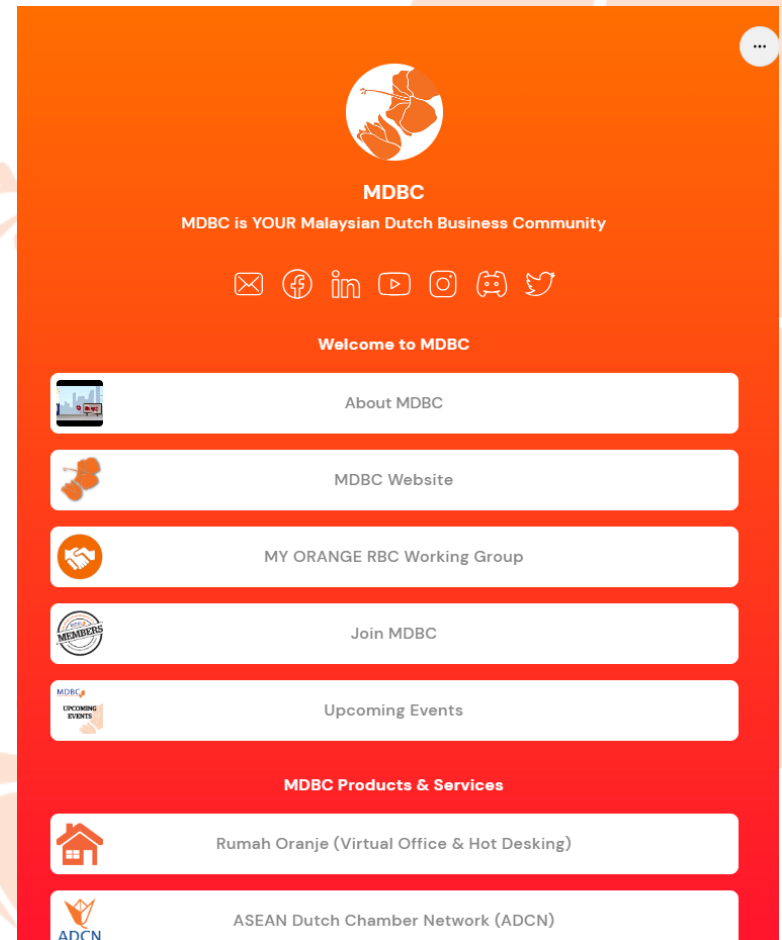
MDBC

MDBC is YOUR Malaysian Dutch Business Community

Welcome to MDBC

About MDBC

MDBC Website

MY ORANGE RBC Working Group

MEMBERS

Join MDBC

MDBC

UPCOMING EVENTS

Upcoming Events

MDBC Products & Services

Rumah Oranje (Virtual Office & Hot Desking)

ADCN

ASEAN Dutch Chamber Network (ADCN)